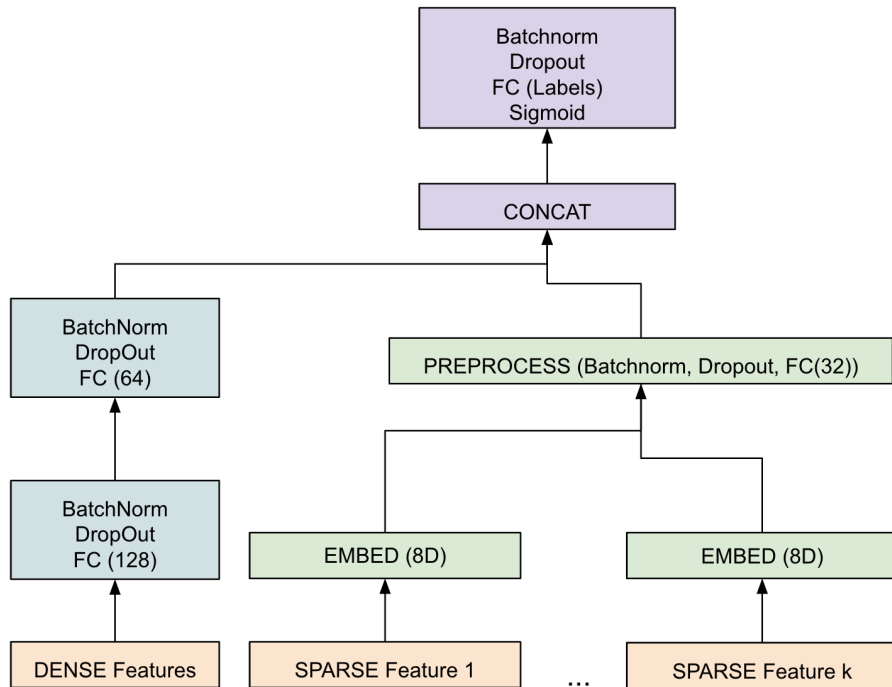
Batchnorm
Dropout
FC (Labels)
Sigmoid

CONCAT

BatchNorm
DropOut
FC (64)

PREPROCESS (Batchnorm, Dropout, FC(32))

BatchNorm
DropOut
FC (128)

EMBED (8D)

EMBED (8D)

DENSE Features

SPARSE Feature 1

...

SPARSE Feature k